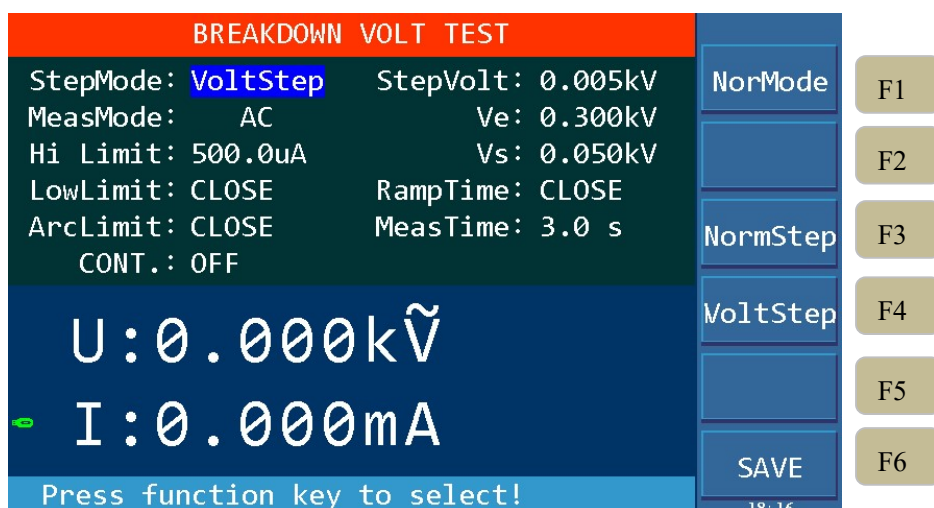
BREAKDOWN VOLT TEST

StepMode: VoltStep StepVolt: 0.005kV
MeasMode: AC Ve: 0.300kV
Hi Limit: 500.0uA Vs: 0.050kV
LowLimit: CLOSE RampTime: CLOSE
ArcLimit: CLOSE MeasTime: 3.0 s
CONT.: OFF

U:0.000k$\tilde{V}$
I:0.000mA

Press function key to select!

NorMode
NormStep
VoltStep
SAVE
18:16

F1
F2
F3
F4
F5
F6